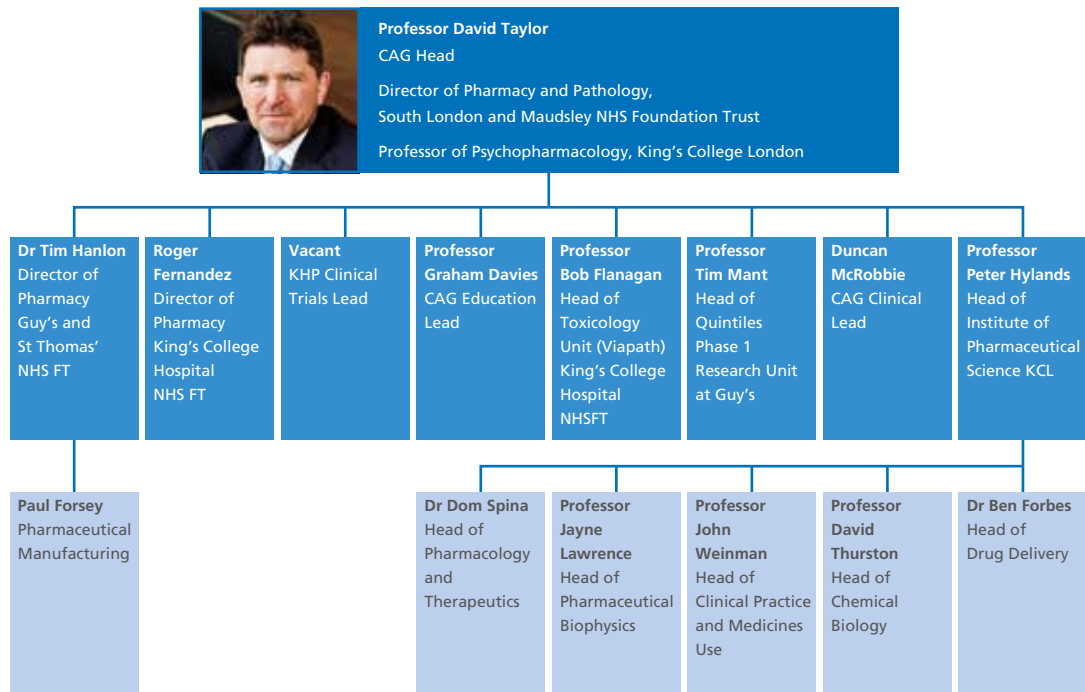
Professor David Taylor
CAG Head
Director of Pharmacy and Pathology, South London and Maudsley NHS Foundation Trust
Professor of Psychopharmacology, King's College London

Dr Tim Hanlon
Director of Pharmacy Guy's and St Thomas' NHS FT

Roger Fernandez
Director of Pharmacy King's College Hospital NHS FT

Vacant
KHP Clinical Trials Lead

Professor Graham Davies
CAG Education Lead

Professor Bob Flanagan
Head of Toxicology Unit (Viapath) King's College Hospital NHSFT

Professor Tim Mant
Head of Quintiles Phase 1 Research Unit at Guy's

Duncan McRobbie
CAG Clinical Lead

Professor Peter Hylands
Head of Institute of Pharmaceutical Science KCL

Paul Forsey
Pharmaceutical Manufacturing

Dr Dom Spina
Head of Pharmacology and Therapeutics

Professor Jayne Lawrence
Head of Pharmaceutical Biophysics

Professor John Weinman
Head of Clinical Practice and Medicines Use

Professor David Thurston
Head of Chemical Biology

Dr Ben Forbes
Head of Drug Delivery